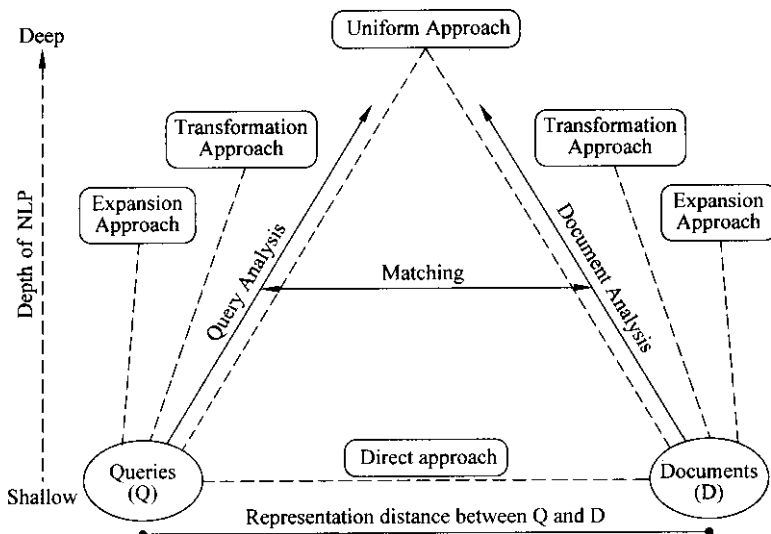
Deep

Depth of NLP

Shallow

Uniform Approach

Transformation Approach

Expansion Approach

Transformation Approach

Expansion Approach

Query Analysis

Matching

Document Analysis

Queries (Q)

Direct approach

Documents (D)

Representation distance between Q and D